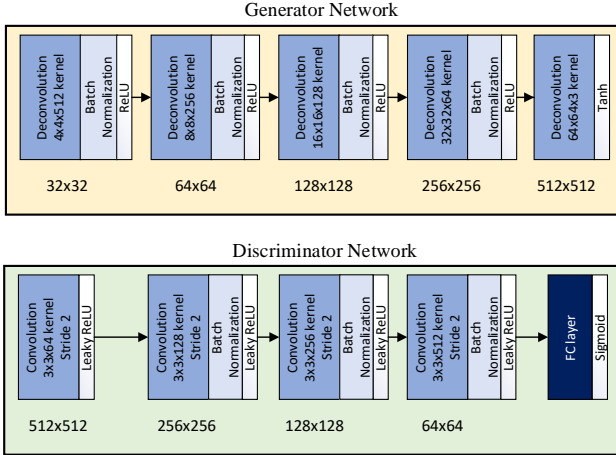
Generator Network

Deconvolution 4x4x512 kernel
Batch Normalization
ReLU

Deconvolution 8x8x256 kernel
Batch Normalization
ReLU

Deconvolution 16x16x128 kernel
Batch Normalization
ReLU

Deconvolution 32x32x64 kernel
Batch Normalization
ReLU

Deconvolution 64x64x3 kernel
Tanh

32x32

64x64

128x128

256x256

512x512

Discriminator Network

Convolution 3x3x64 kernel Stride 2
Leaky ReLU

Convolution 3x3x128 kernel Stride 2
Batch Normalization
Leaky ReLU

Convolution 3x3x256 kernel Stride 2
Batch Normalization
Leaky ReLU

Convolution 3x3x512 kernel Stride 2
Batch Normalization
Leaky ReLU

FC layer
Sigmoid

512x512

256x256

128x128

64x64